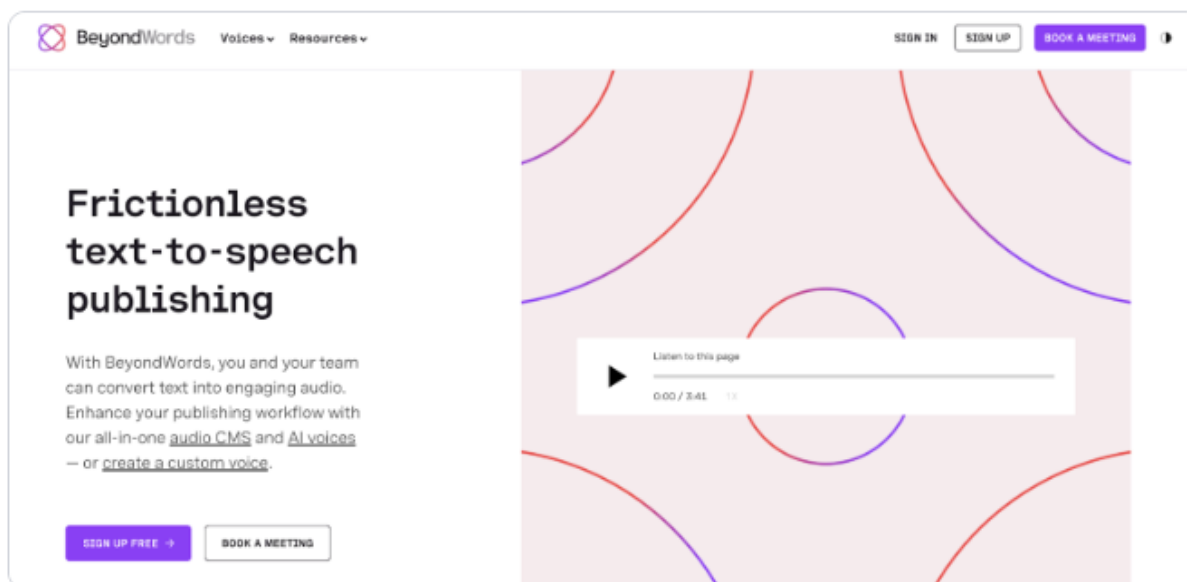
BeyondWords Voices Resources

SIGN IN SIGN UP BOOK A MEETING

Frictionless text-to-speech publishing

With BeyondWords, you and your team can convert text into engaging audio. Enhance your publishing workflow with our all-in-one audio CMS and AI voices — or create a custom voice.

SIGN UP FREE → BOOK A MEETING

Listen to this page

0:00 / 3:41 1X